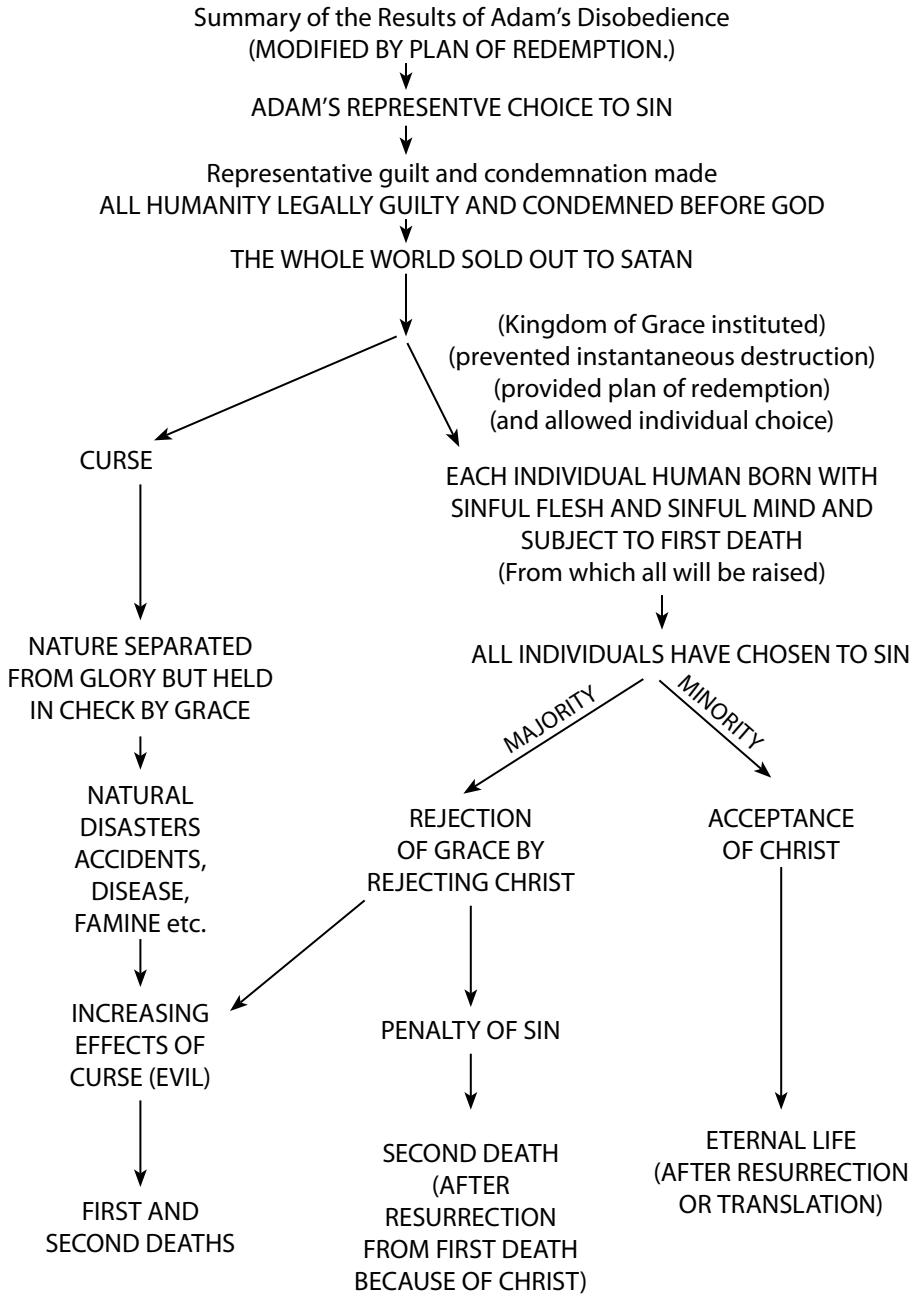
Summary of the Results of Adam's Disobedience
(MODIFIED BY PLAN OF REDEMPTION.)

ADAM'S REPRESENTVE CHOICE TO SIN

Representative guilt and condemnation made
ALL HUMANITY LEGALLY GUILTY AND CONDEMNED BEFORE GOD

THE WHOLE WORLD SOLD OUT TO SATAN

(Kingdom of Grace instituted)
(prevented instantaneous destruction)
(provided plan of redemption)
(and allowed individual choice)

CURSE

EACH INDIVIDUAL HUMAN BORN WITH SINFUL FLESH AND SINFUL MIND AND SUBJECT TO FIRST DEATH
(From which all will be raised)

NATURE SEPARATED FROM GLORY BUT HELD IN CHECK BY GRACE

ALL INDIVIDUALS HAVE CHOSEN TO SIN

MAJORITY

MINORITY

NATURAL DISASTERS ACCIDENTS, DISEASE, FAMINE etc.

REJECTION OF GRACE BY REJECTING CHRIST

ACCEPTANCE OF CHRIST

INCREASING EFFECTS OF CURSE (EVIL)

PENALTY OF SIN

FIRST AND SECOND DEATHS

SECOND DEATH (AFTER RESURRECTION FROM FIRST DEATH BECAUSE OF CHRIST)

ETERNAL LIFE (AFTER RESURRECTION OR TRANSLATION)